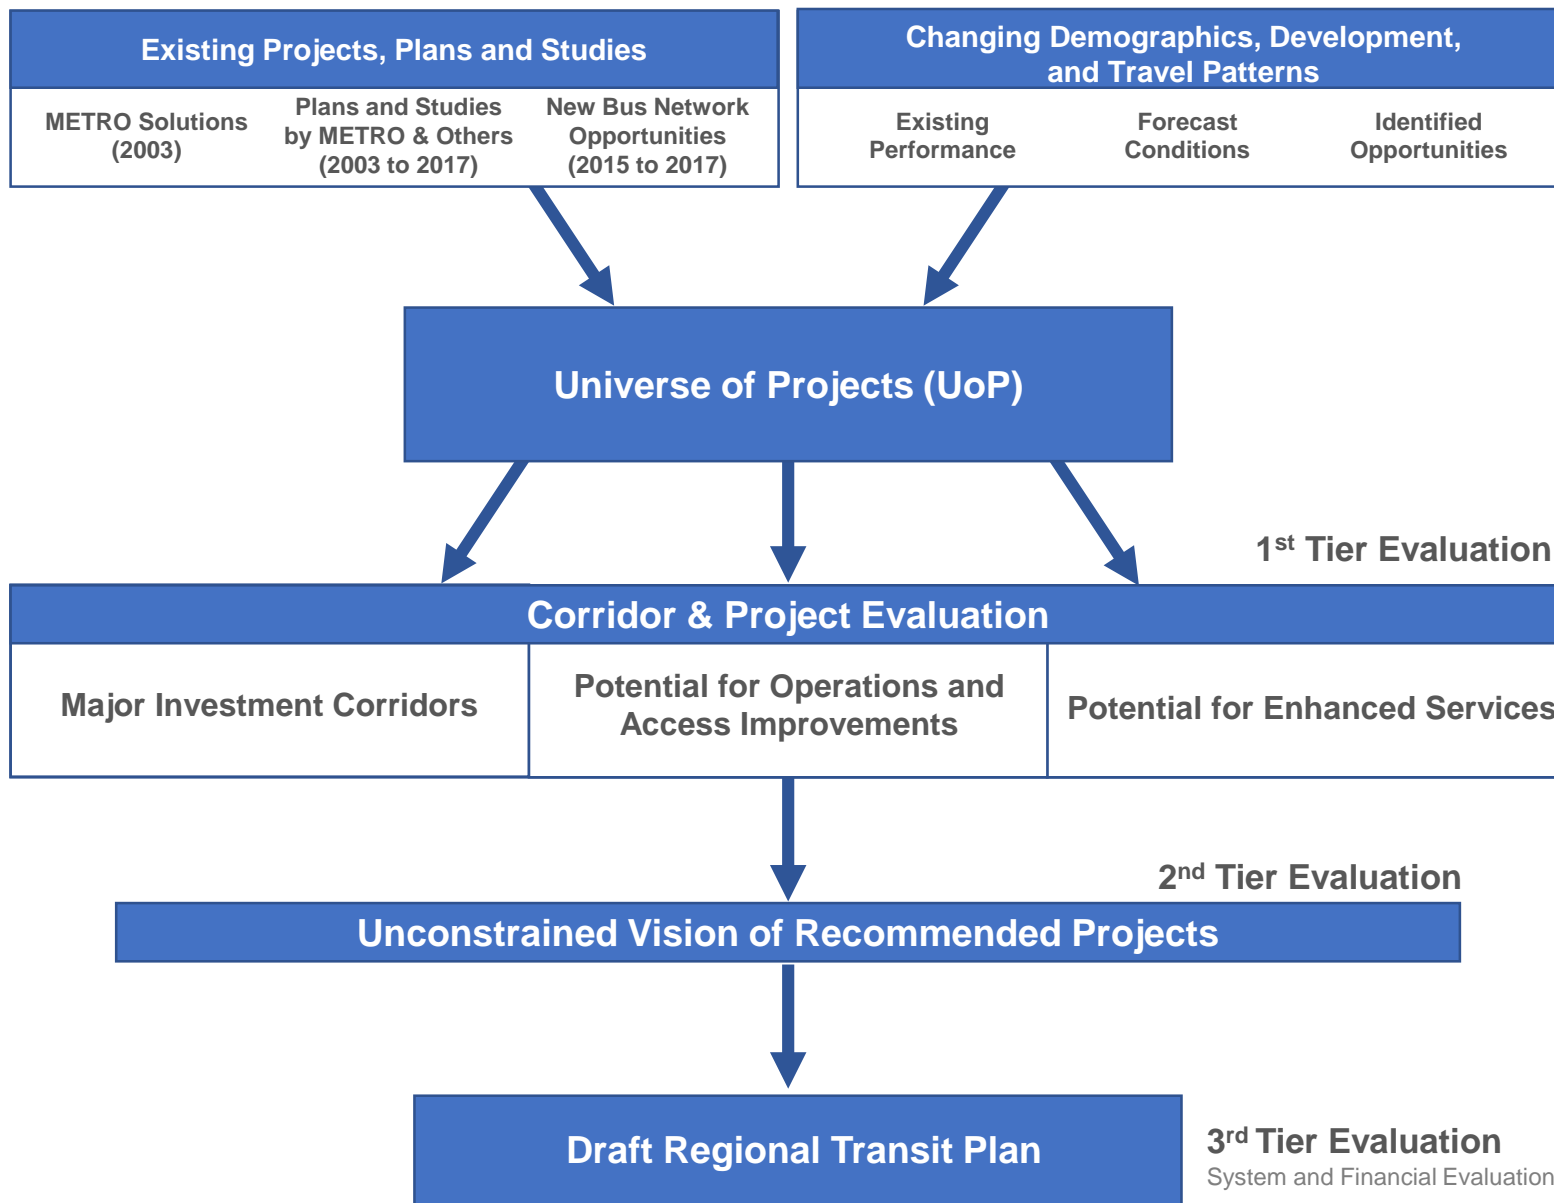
Existing Projects, Plans and Studies

METRO Solutions (2003)

Plans and Studies by METRO & Others (2003 to 2017)

New Bus Network Opportunities (2015 to 2017)

Changing Demographics, Development, and Travel Patterns

Existing Performance

Forecast Conditions

Identified Opportunities

Universe of Projects (UoP)

1$^{st}$ Tier Evaluation

Corridor & Project Evaluation

Major Investment Corridors

Potential for Operations and Access Improvements

Potential for Enhanced Services

2$^{nd}$ Tier Evaluation

Unconstrained Vision of Recommended Projects

Draft Regional Transit Plan

3$^{rd}$ Tier Evaluation
System and Financial Evaluation